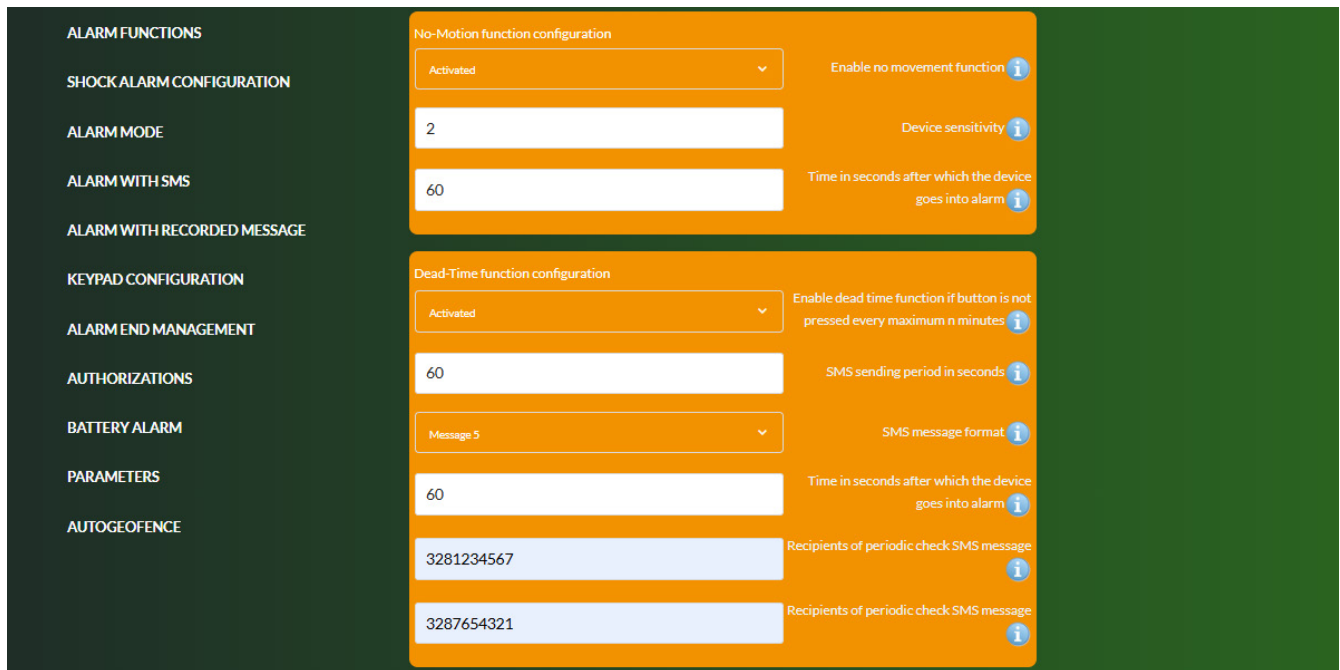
ALARM FUNCTIONS
SHOCK ALARM CONFIGURATION
ALARM MODE
ALARM WITH SMS
ALARM WITH RECORDED MESSAGE
KEYPAD CONFIGURATION
ALARM END MANAGEMENT
AUTHORIZATIONS
BATTERY ALARM
PARAMETERS
AUTOGEOFENCE

No-Motion function configuration

Activated
Enable no movement function

2
Device sensitivity

60
Time in seconds after which the device goes into alarm

Dead-Time function configuration

Activated
Enable dead time function if button is not pressed every maximum n minutes

60
SMS sending period in seconds

Message 5
SMS message format

60
Time in seconds after which the device goes into alarm

3281234567
Recipients of periodic check SMS message

3287654321
Recipients of periodic check SMS message